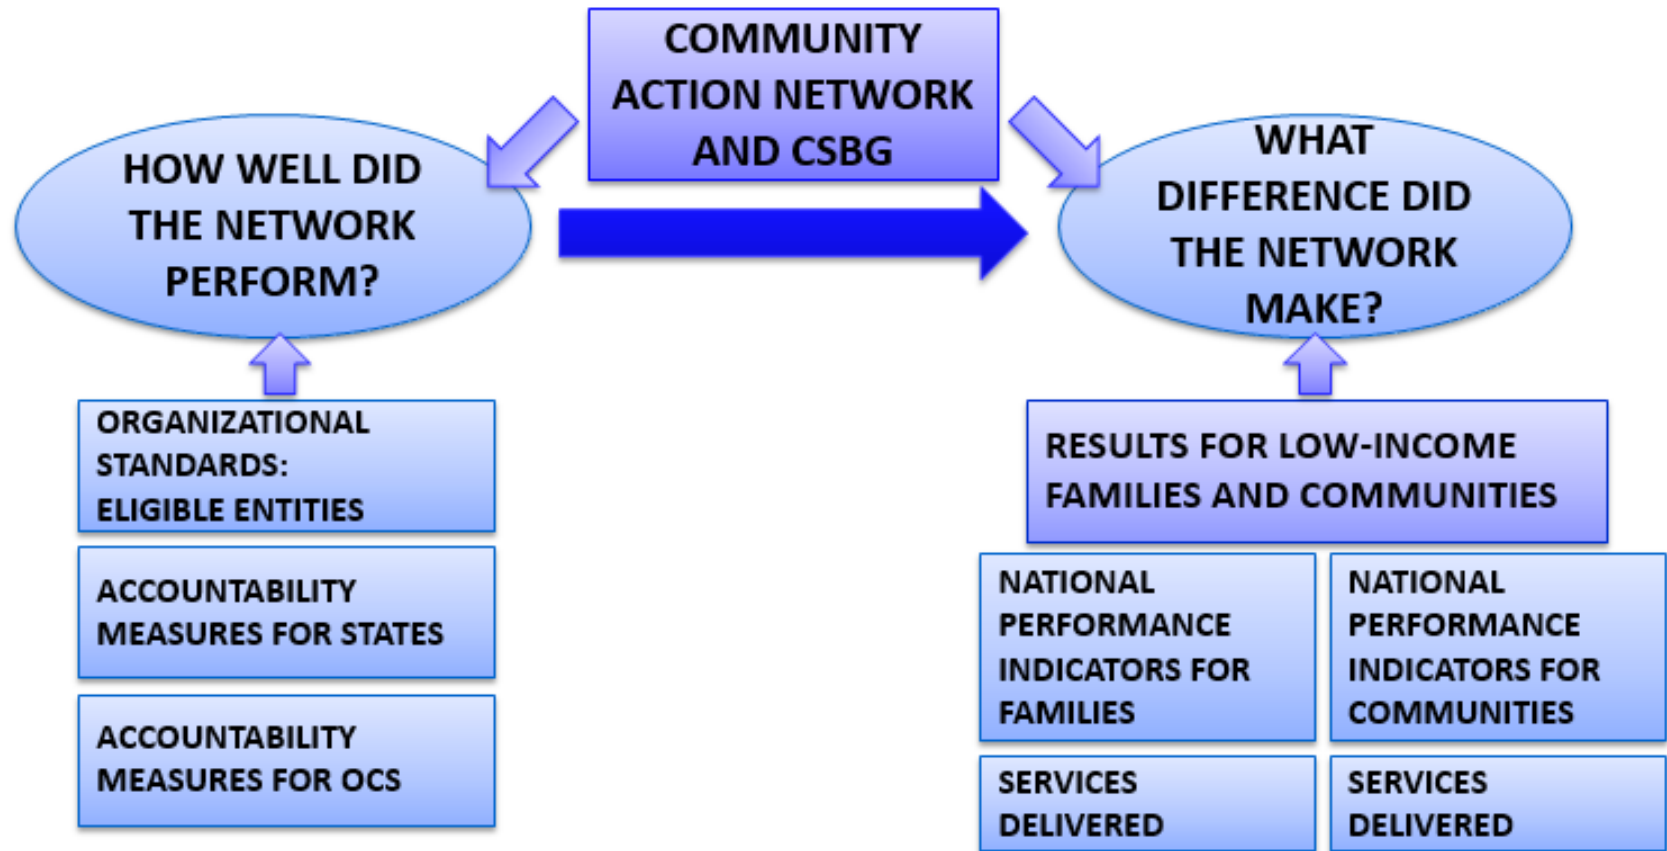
COMMUNITY ACTION NETWORK AND CSBG

HOW WELL DID THE NETWORK PERFORM?

WHAT DIFFERENCE DID THE NETWORK MAKE?

ORGANIZATIONAL STANDARDS: ELIGIBLE ENTITIES

ACCOUNTABILITY MEASURES FOR STATES

ACCOUNTABILITY MEASURES FOR OCS

RESULTS FOR LOW-INCOME FAMILIES AND COMMUNITIES

NATIONAL PERFORMANCE INDICATORS FOR FAMILIES

NATIONAL PERFORMANCE INDICATORS FOR COMMUNITIES

SERVICES DELIVERED

SERVICES DELIVERED